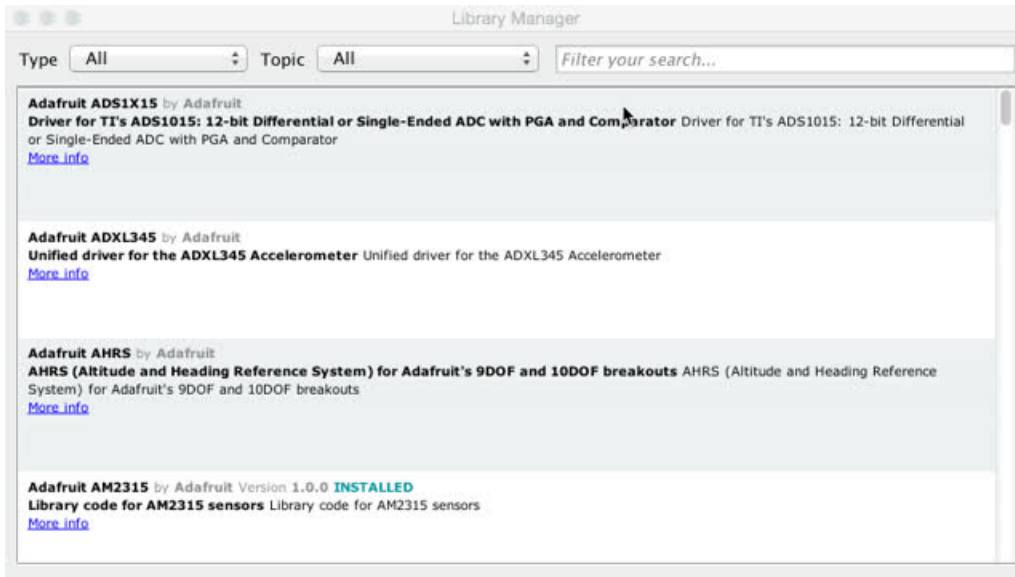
Library Manager

Type All Topic All Filter your search...

Adafruit ADS1X15 by Adafruit
Driver for TI's ADS1015: 12-bit Differential or Single-Ended ADC with PGA and Comparator Driver for TI's ADS1015: 12-bit Differential or Single-Ended ADC with PGA and Comparator
More info

Adafruit ADXL345 by Adafruit
Unified driver for the ADXL345 Accelerometer Unified driver for the ADXL345 Accelerometer
More info

Adafruit AHRS by Adafruit
AHRS (Altitude and Heading Reference System) for Adafruit's 9DOF and 10DOF breakouts AHRS (Altitude and Heading Reference System) for Adafruit's 9DOF and 10DOF breakouts
More info

Adafruit AM2315 by Adafruit Version 1.0.0 INSTALLED
Library code for AM2315 sensors Library code for AM2315 sensors
More info